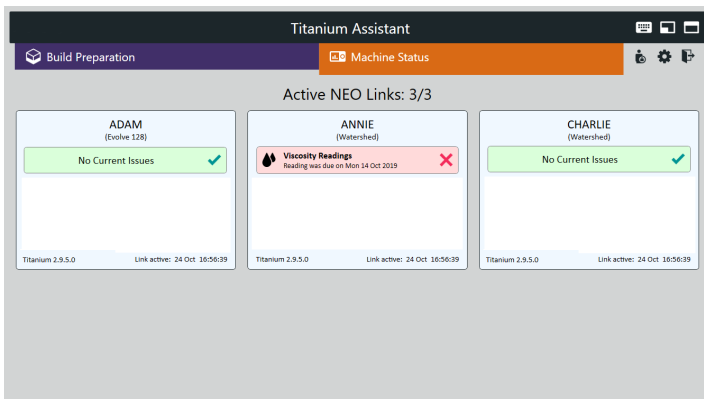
Titanium Assistant

Build Preparation

Machine Status

Active NEO Links: 3/3

ADAM
(Evolve 128)

No Current Issues

Titanium 2.9.5.0

Link active: 24 Oct 16:56:39

ANNIE
(Watershed)

Viscosity Readings
Reading was due on Mon 14 Oct 2019

Titanium 2.9.5.0

Link active: 24 Oct 16:56:39

CHARLIE
(Watershed)

No Current Issues

Titanium 2.9.5.0

Link active: 24 Oct 16:56:39